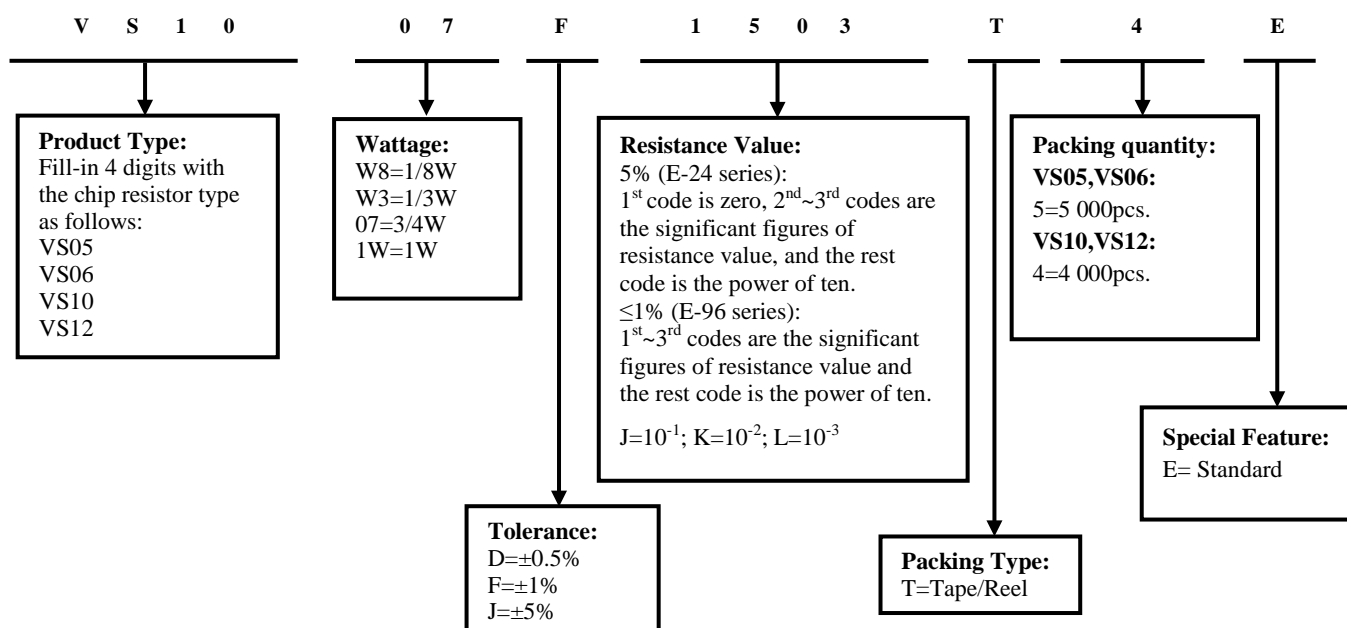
V S 1 0 0 7 F 1 5 0 3 T 4 E

**Product Type:**
Fill-in 4 digits with the chip resistor type as follows:
VS05
VS06
VS10
VS12

**Wattage:**
W8=1/8W
W3=1/3W
07=3/4W
1W=1W

**Resistance Value:**
5% (E-24 series):
$1^{st}$ code is zero, $2^{nd}$~$3^{rd}$ codes are the significant figures of resistance value, and the rest code is the power of ten.
≤1% (E-96 series):
$1^{st}$~$3^{rd}$ codes are the significant figures of resistance value and the rest code is the power of ten.
J=$10^{-1}$; K=$10^{-2}$; L=$10^{-3}$

**Packing quantity:**
**VS05,VS06:**
5=5 000pcs.
**VS10,VS12:**
4=4 000pcs.

**Special Feature:**
E= Standard

**Tolerance:**
D=±0.5%
F=±1%
J=±5%

**Packing Type:**
T=Tape/Reel